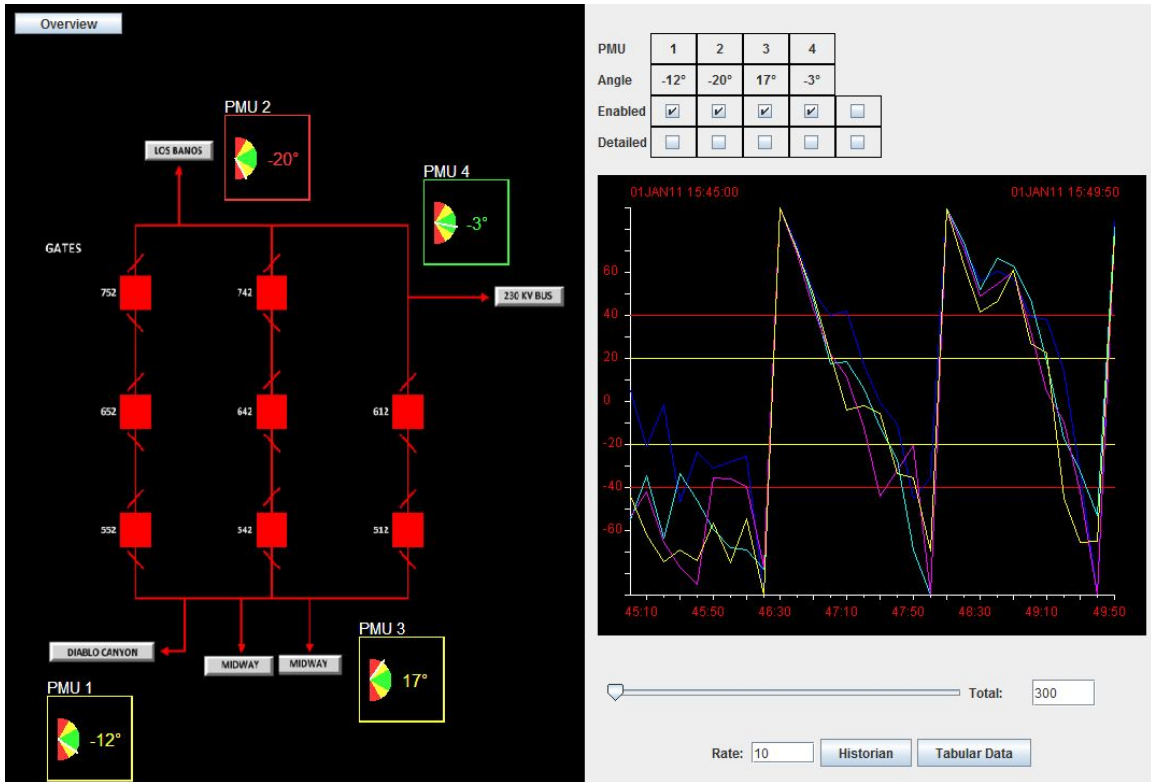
Overview

PMU 2
-20°

LOS BANOS

PMU 4
-3°

GATES

752
742
230 KV BUS
652
642
612
552
542
512

DIABLO CANYON
MIDWAY
MIDWAY

PMU 3
17°

PMU 1
-12°

| PMU | 1 | 2 | 3 | 4 | |
|---|---|---|---|---|---|
| Angle | -12° | -20° | 17° | -3° | |
| Enabled | ☑ | ☑ | ☑ | ☑ | ☐ |
| Detailed | ☐ | ☐ | ☐ | ☐ | ☐ |

01JAN11 15:45:00
01JAN11 15:49:50

60
40
20
0
-20
-40
-60

45:10
45:50
46:30
47:10
47:50
48:30
49:10
49:50

Total: 300

Rate: 10
Historian
Tabular Data